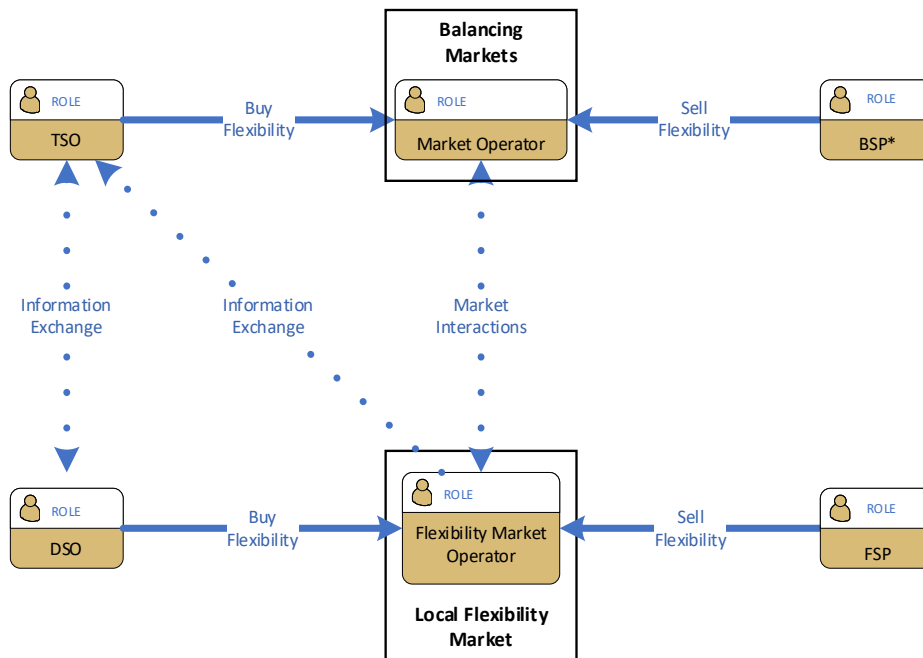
Balancing Markets

ROLE
TSO

Buy Flexibility

ROLE
Market Operator

Sell Flexibility

ROLE
BSP*

Information Exchange

Information Exchange

Market Interactions

ROLE
DSO

Buy Flexibility

ROLE
Flexibility Market Operator

Sell Flexibility

ROLE
FSP

Local Flexibility Market